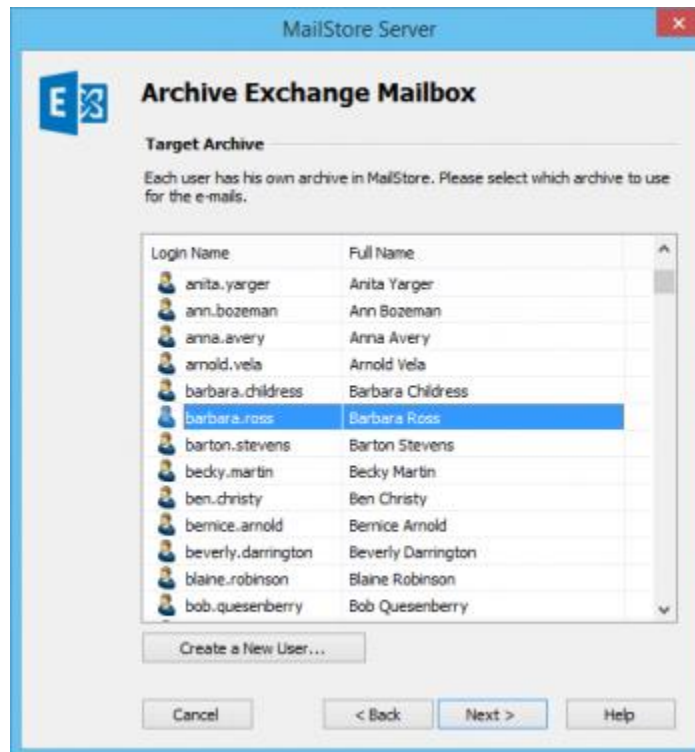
MailStore Server

Archive Exchange Mailbox

Target Archive

Each user has his own archive in MailStore. Please select which archive to use for the e-mails.

| Login Name | Full Name |
|---|---|
| anita.yarger | Anita Yarger |
| ann.bozeman | Ann Bozeman |
| anna.avery | Anna Avery |
| arnold.vela | Arnold Vela |
| barbara.childress | Barbara Childress |
| barbara.ross | Barbara Ross |
| barton.stevens | Barton Stevens |
| becky.martin | Becky Martin |
| ben.christy | Ben Christy |
| bernice.arnold | Bernice Arnold |
| beverly.darrington | Beverly Darrington |
| blaine.robinson | Blaine Robinson |
| bob.quesenberry | Bob Quesenberry |

Create a New User...

Cancel

< Back

Next >

Help